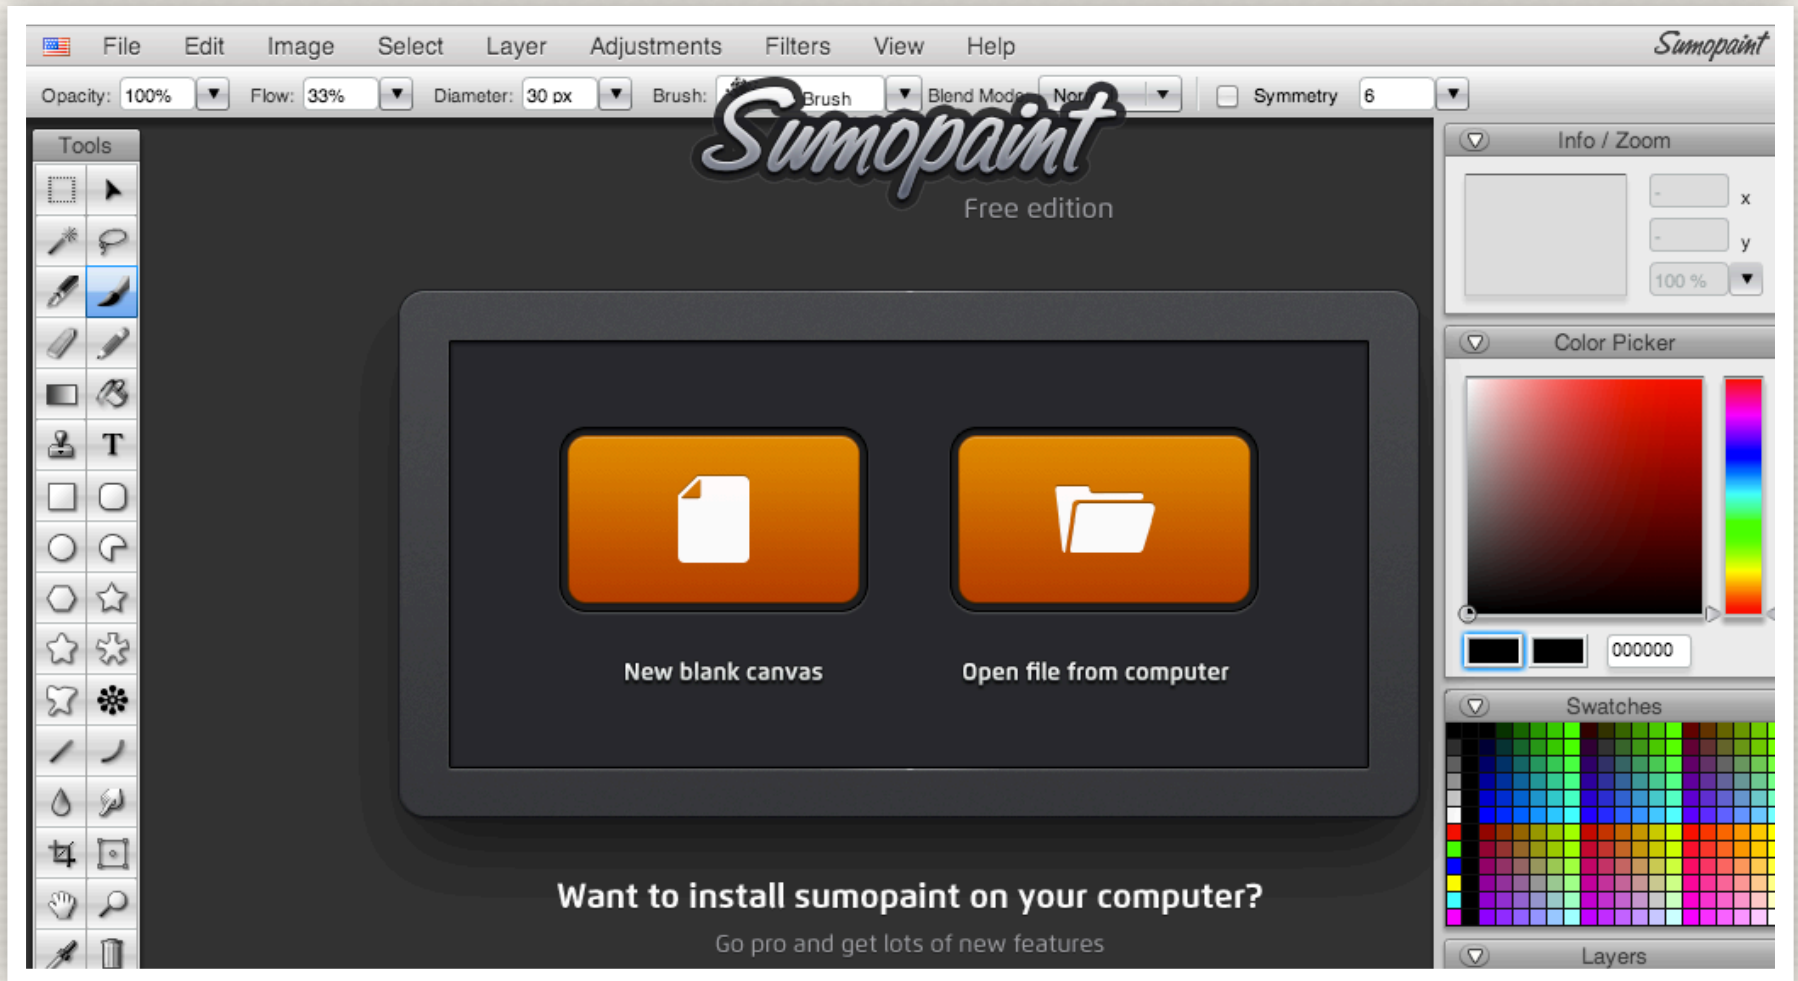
File Edit Image Select Layer Adjustments Filters View Help

Sumopaint

Opacity: 100% Flow: 33% Diameter: 30 px Brush: Brush Blend Mode Nor Symmetry 6

Tools

Sumopaint

Free edition

New blank canvas

Open file from computer

Want to install sumopaint on your computer?

Go pro and get lots of new features

Info / Zoom

x

y

100 %

Color Picker

000000

Swatches

Layers